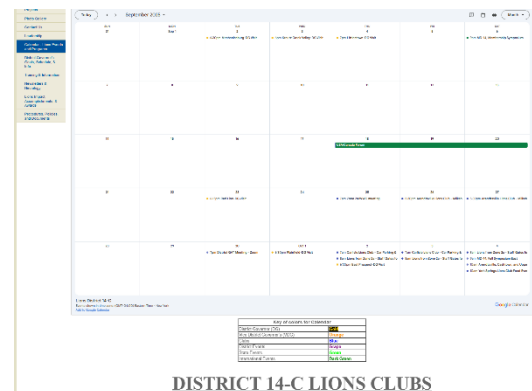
Today < > September 2023

Sun | Mon | Tue | Wed | Thu | Fri | Sat

DISTRICT 14-C LIONS CLUBS

Key of Colors for Calendar

| | |
|---|---|
| District Governor (DG) | Gold |
| Vice District Governors (VDG) | Orange |
| Clubs | Blue |
| District Events | Purple |
| State Events | Green |
| International Events | Dark Green |